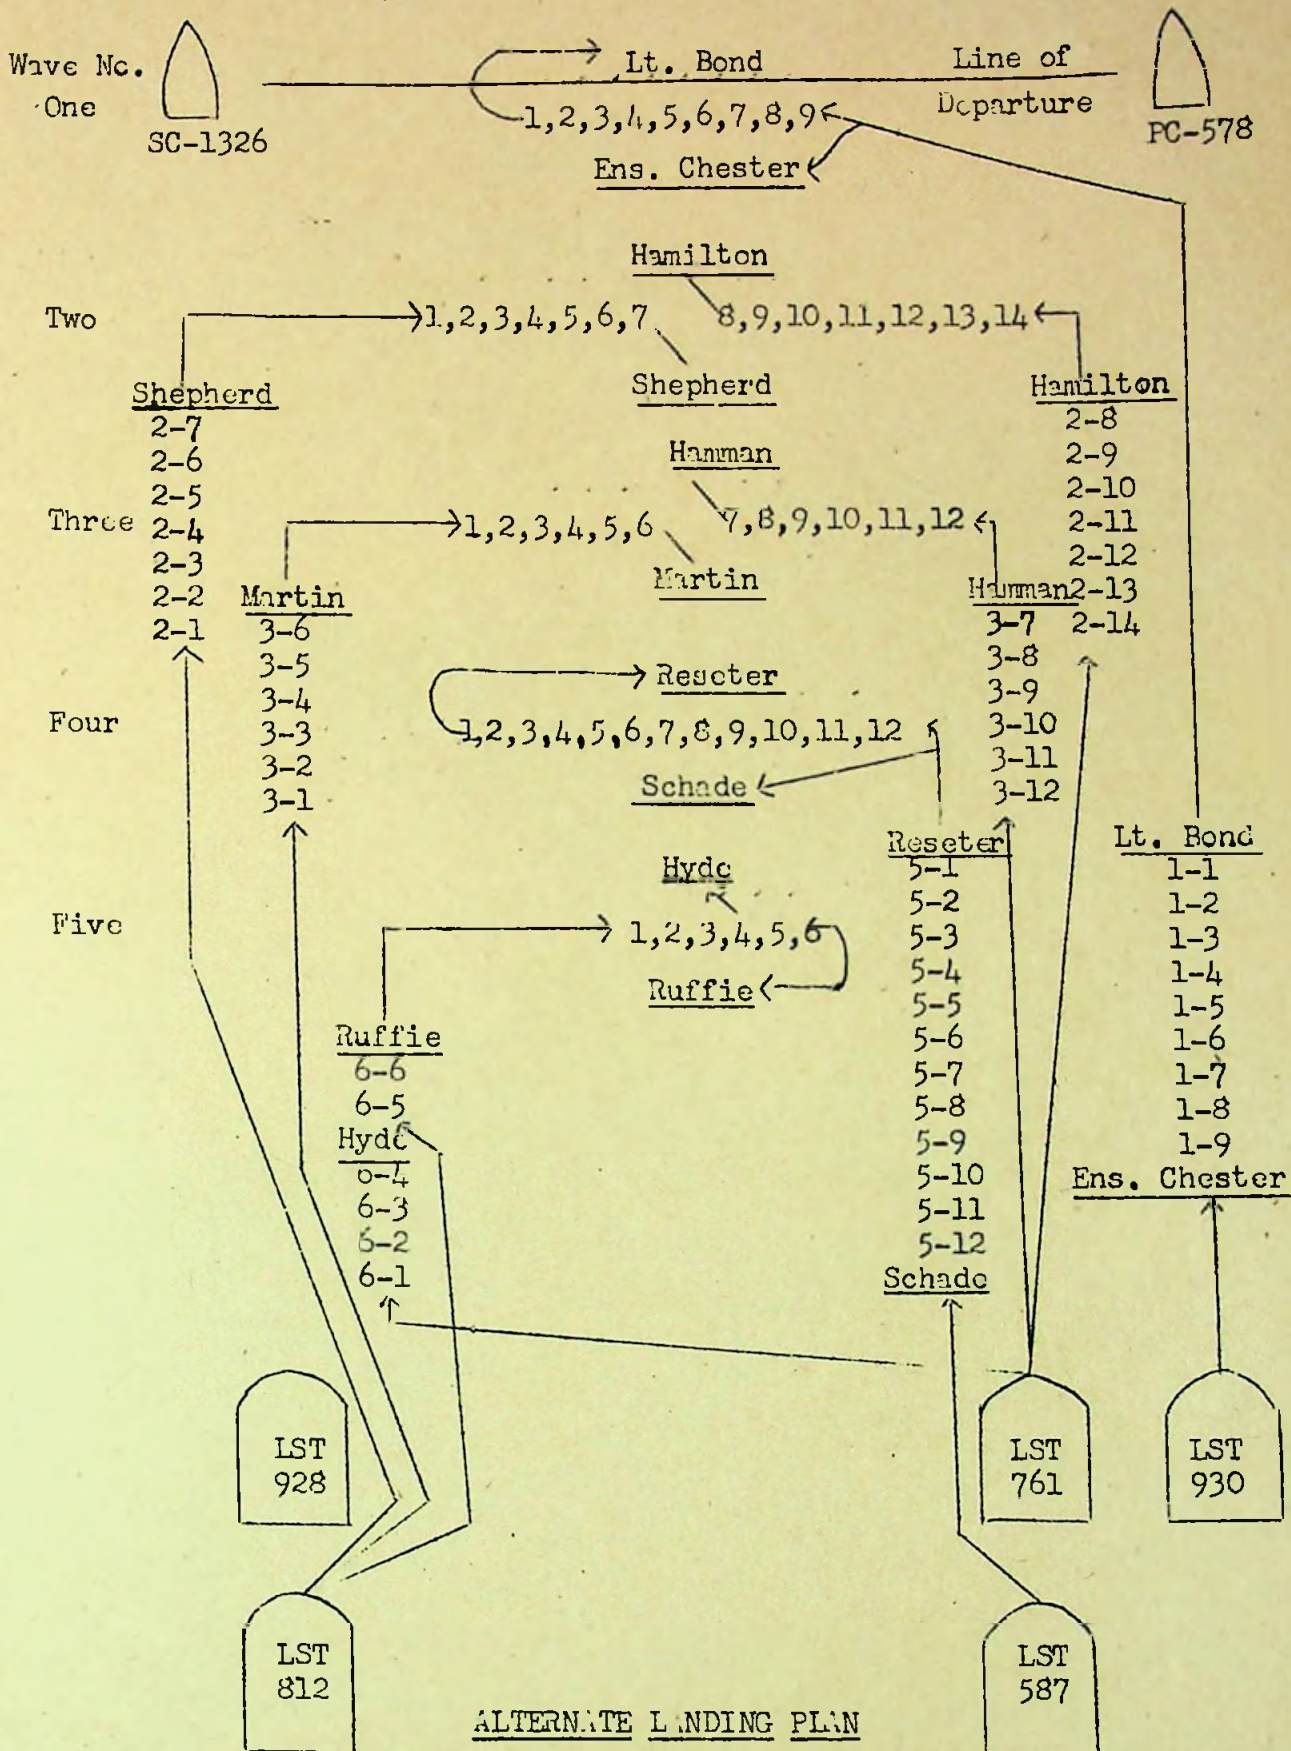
Wave No. One

SC-1326

Lt. Bond

Line of Departure

1,2,3,4,5,6,7,8,9

Ens. Chester

PC-578

Hamilton

Two 1,2,3,4,5,6,7 8,9,10,11,12,13,14

Shepherd

Shepherd
2-7
2-6
2-5
2-4
2-3
2-2
2-1

Hamilton
2-8
2-9
2-10
2-11
2-12
2-13
2-14

Hamman

Three 1,2,3,4,5,6 7,8,9,10,11,12

Martin

Martin
3-6
3-5
3-4
3-3
3-2
3-1

Hamman
3-7
3-8
3-9
3-10
3-11
3-12

Resecter

Four 1,2,3,4,5,6,7,8,9,10,11,12

Schade

Hyde

Five 1,2,3,4,5,6

Ruffie

Ruffie
6-6
6-5
Hyde
6-4
6-3
6-2
6-1

Reseter
5-1
5-2
5-3
5-4
5-5
5-6
5-7
5-8
5-9
5-10
5-11
5-12
Schade

Lt. Bond
1-1
1-2
1-3
1-4
1-5
1-6
1-7
1-8
1-9
Ens. Chester

LST 928

LST 761

LST 930

LST 812

LST 587

ALTERNATE LANDING PLAN